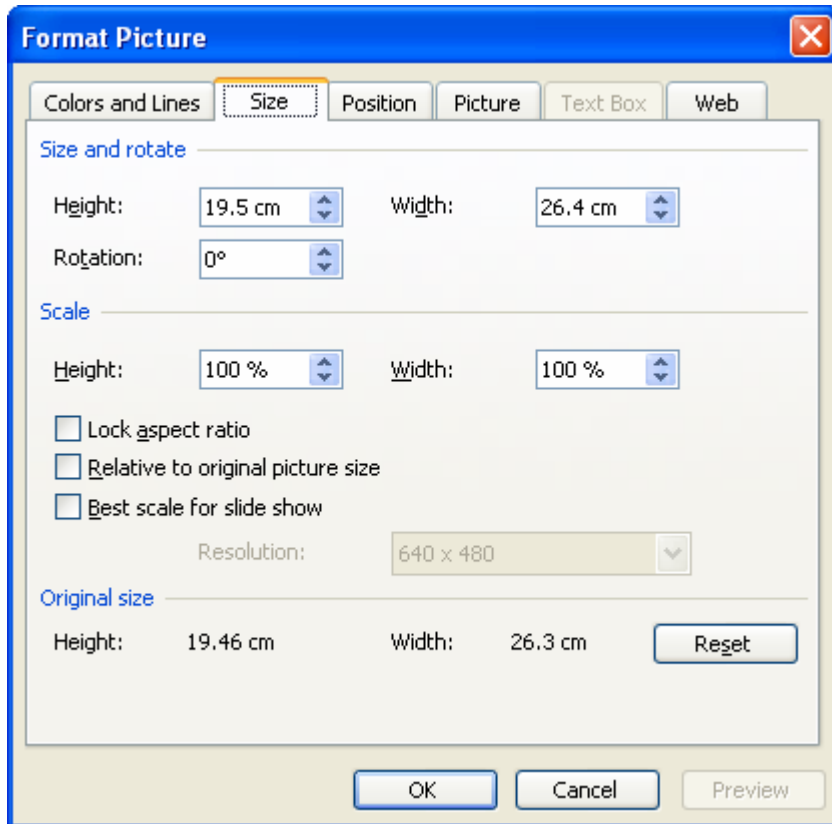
Format Picture

Colors and Lines | Size | Position | Picture | Text Box | Web

Size and rotate

Height: 19.5 cm Width: 26.4 cm

Rotation: 0°

Scale

Height: 100 % Width: 100 %

Lock aspect ratio

Relative to original picture size

Best scale for slide show

Resolution: 640 x 480

Original size

Height: 19.46 cm Width: 26.3 cm Reset

OK Cancel Preview